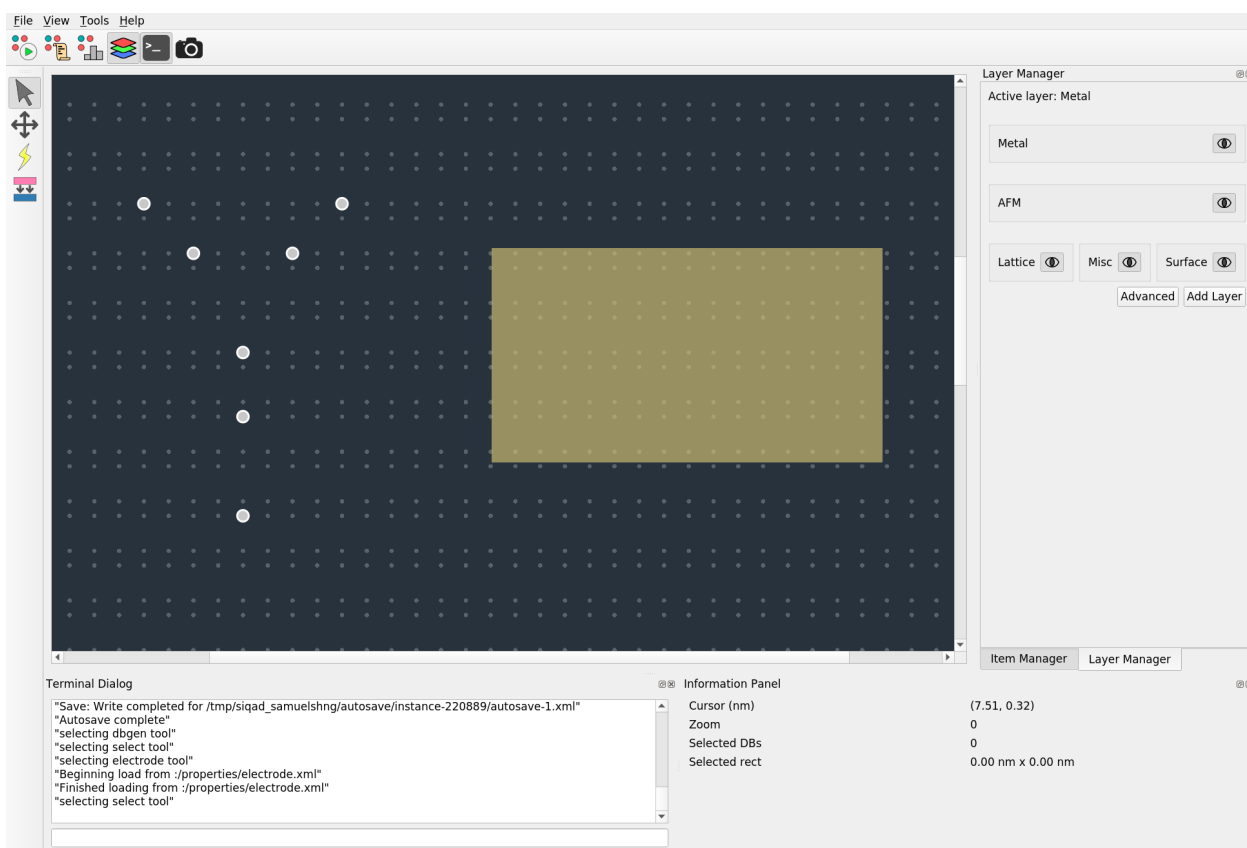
File View Tools Help

Layer Manager
Active layer: Metal
Metal
AFM
Lattice
Misc
Surface
Advanced
Add Layer

Item Manager
Layer Manager

Terminal Dialog
"Save: Write completed for /tmp/siqad_samuelshng/autosave/instance-220889/autosave-1.xml"
"Autosave complete"
"selecting dbgen tool"
"selecting select tool"
"selecting electrode tool"
"Beginning load from :/properties/electrode.xml"
"Finished loading from :/properties/electrode.xml"
"selecting select tool"

Information Panel

| | |
|---|---|
| Cursor (nm) | (7.51, 0.32) |
| Zoom | 0 |
| Selected DBs | 0 |
| Selected rect | 0.00 nm x 0.00 nm |